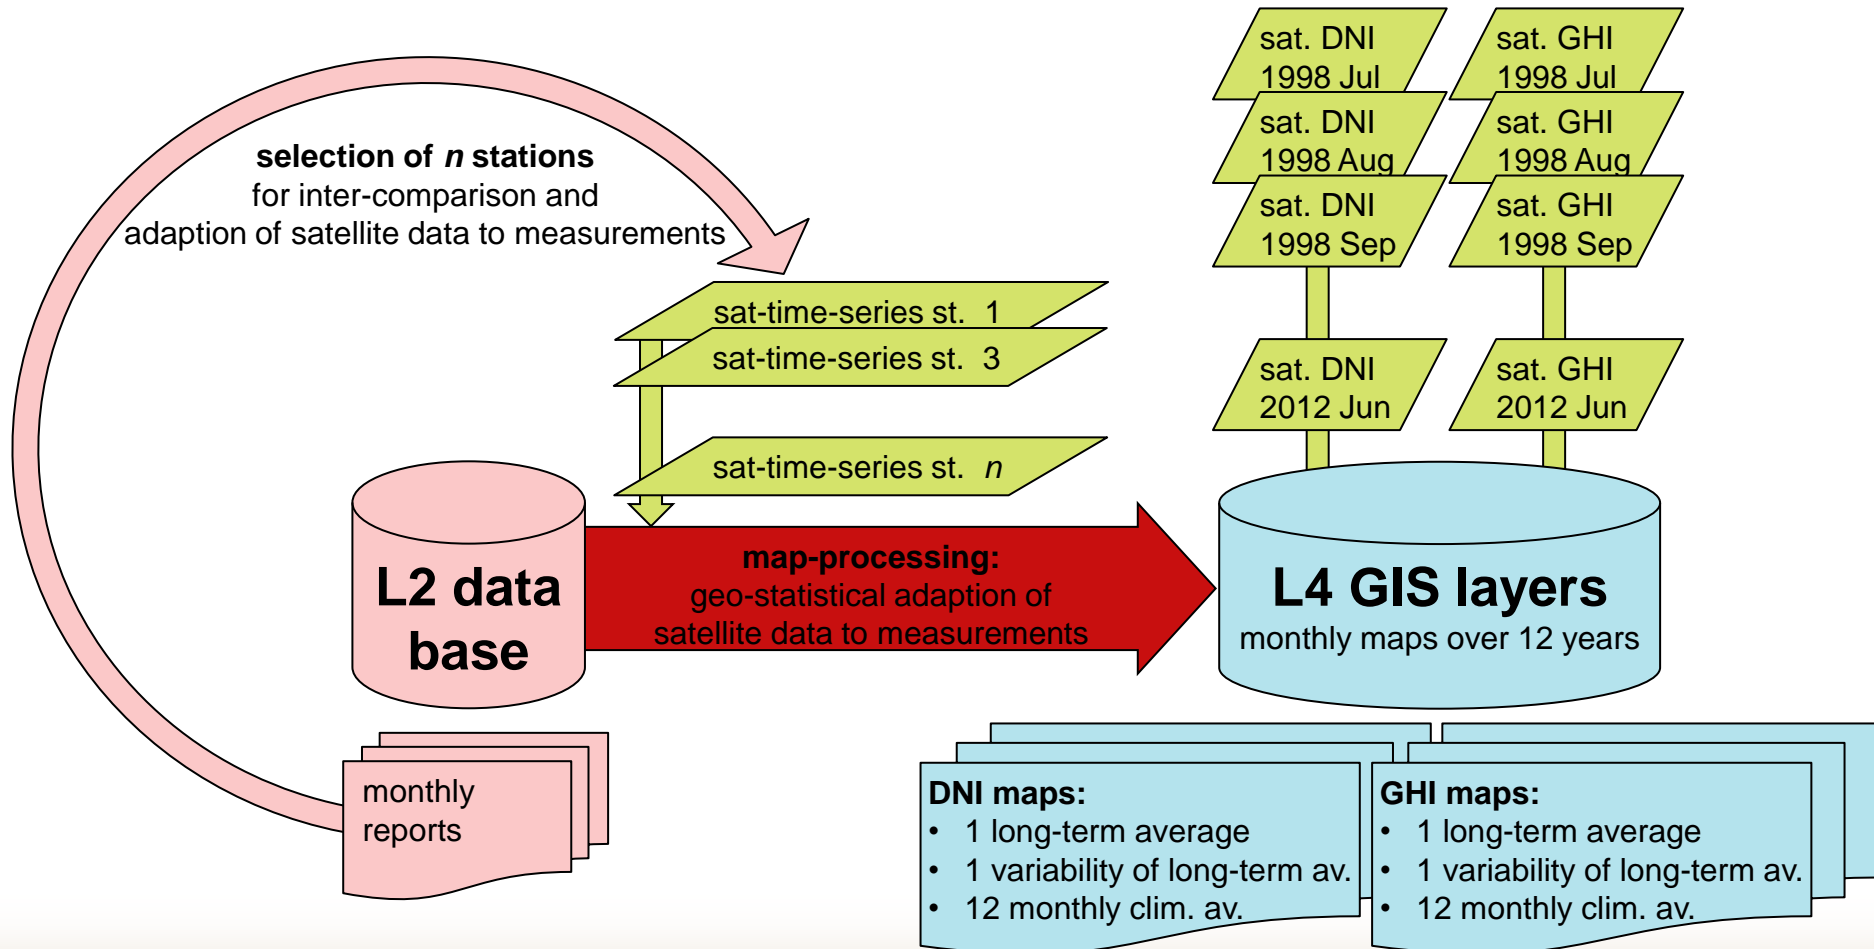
selection of *n* stations
for inter-comparison and
adaption of satellite data to measurements

sat-time-series st. 1
sat-time-series st. 3
sat-time-series st. *n*

sat. DNI
1998 Jul

sat. DNI
1998 Aug

sat. DNI
1998 Sep

sat. DNI
2012 Jun

sat. GHI
1998 Jul

sat. GHI
1998 Aug

sat. GHI
1998 Sep

sat. GHI
2012 Jun

L2 data base

map-processing:
geo-statistical adaption of
satellite data to measurements

L4 GIS layers
monthly maps over 12 years

monthly reports

DNI maps:
• 1 long-term average
• 1 variability of long-term av.
• 12 monthly clim. av.

GHI maps:
• 1 long-term average
• 1 variability of long-term av.
• 12 monthly clim. av.